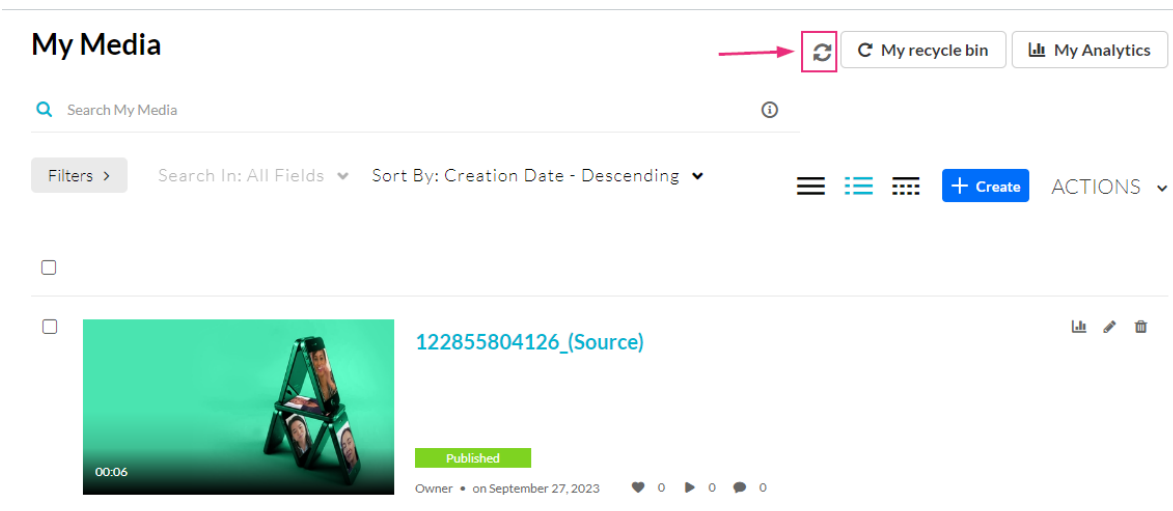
My Media

My recycle bin
My Analytics

Search My Media

Filters >
Search In: All Fields
Sort By: Creation Date - Descending

+ Create
ACTIONS

00:06
122855804126_(Source)
Published
Owner • on September 27, 2023
0 0 0